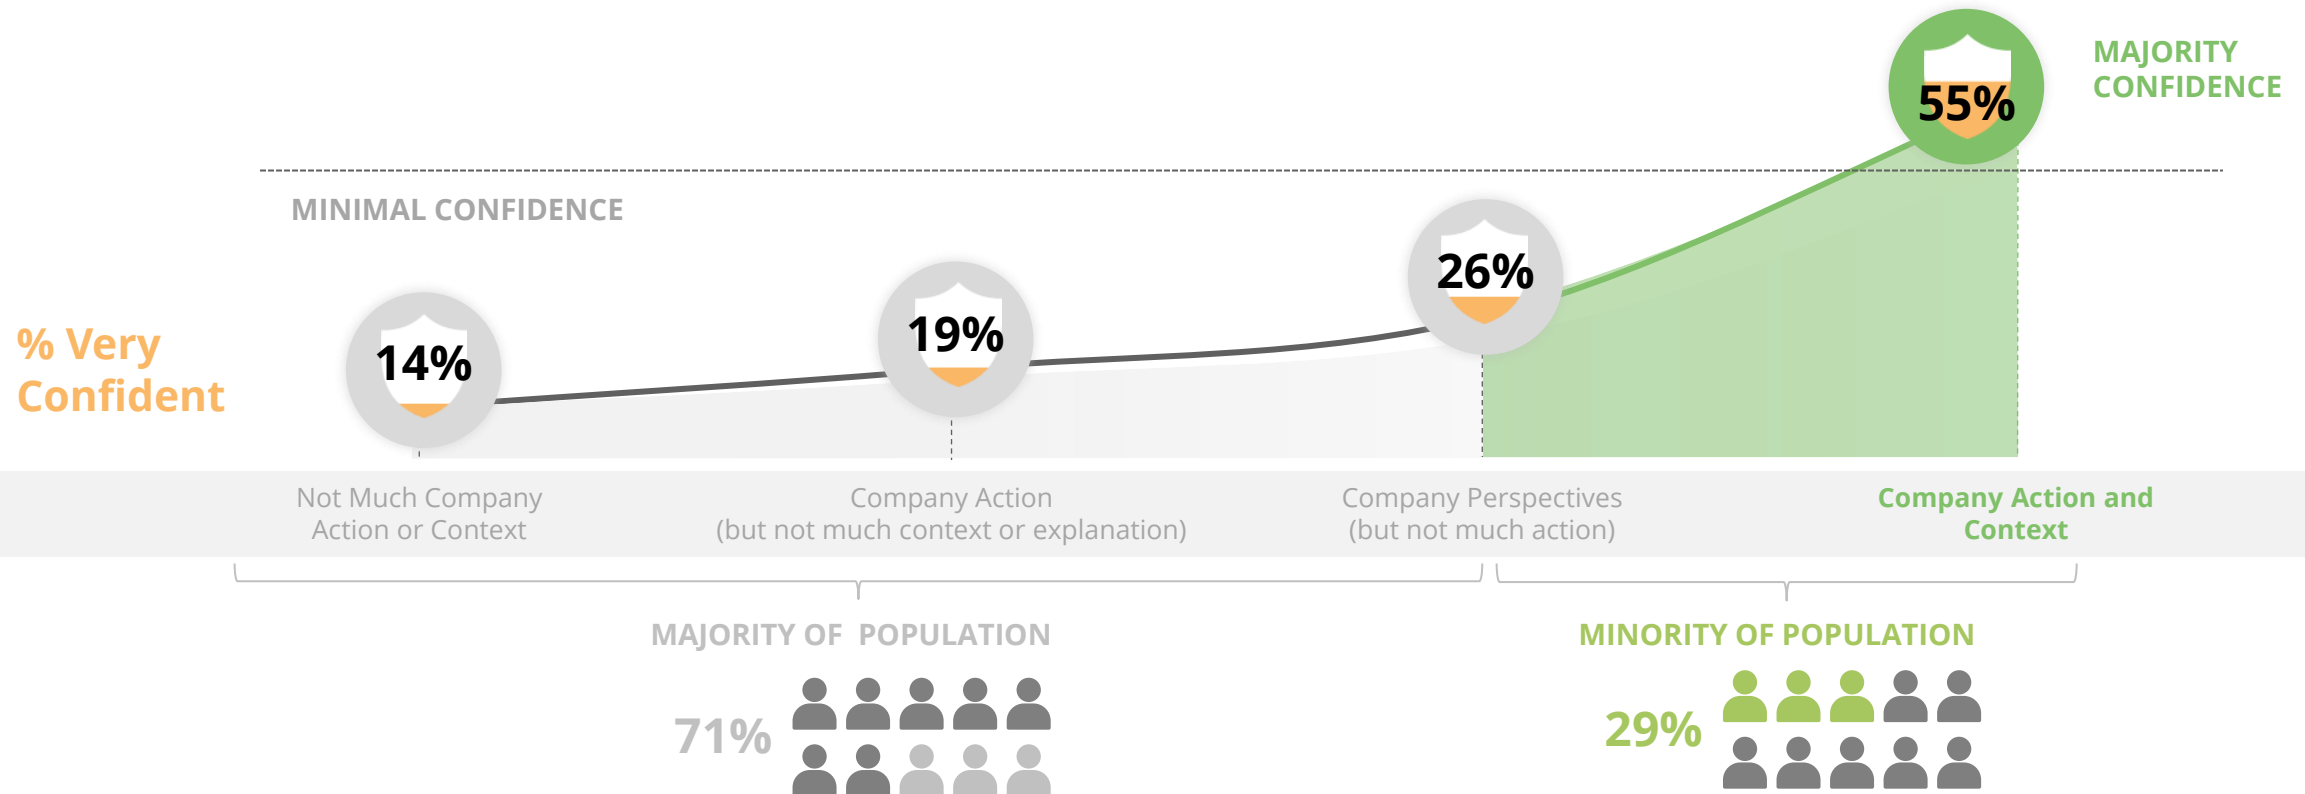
MAJORITY CONFIDENCE

55%

MINIMAL CONFIDENCE

26%

19%

% Very Confident

14%

Not Much Company Action or Context

Company Action (but not much context or explanation)

Company Perspectives (but not much action)

Company Action and Context

MAJORITY OF POPULATION

MINORITY OF POPULATION

71%

29%